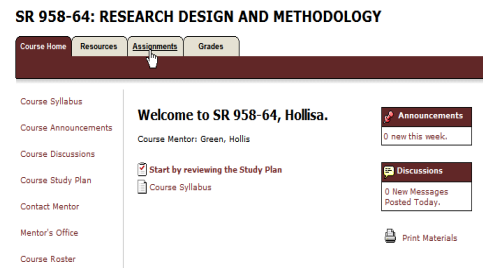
SR 958-64: RESEARCH DESIGN AND METHODOLOGY

Course Home | Resources | Assignments | Grades

Course Syllabus

Course Announcements

Course Discussions

Course Study Plan

Contact Mentor

Mentor's Office

Course Roster

Welcome to SR 958-64, Hollisa.

Course Mentor: Green, Hollis

Start by reviewing the Study Plan

Course Syllabus

Announcements

0 new this week.

Discussions

0 New Messages Posted Today.

Print Materials